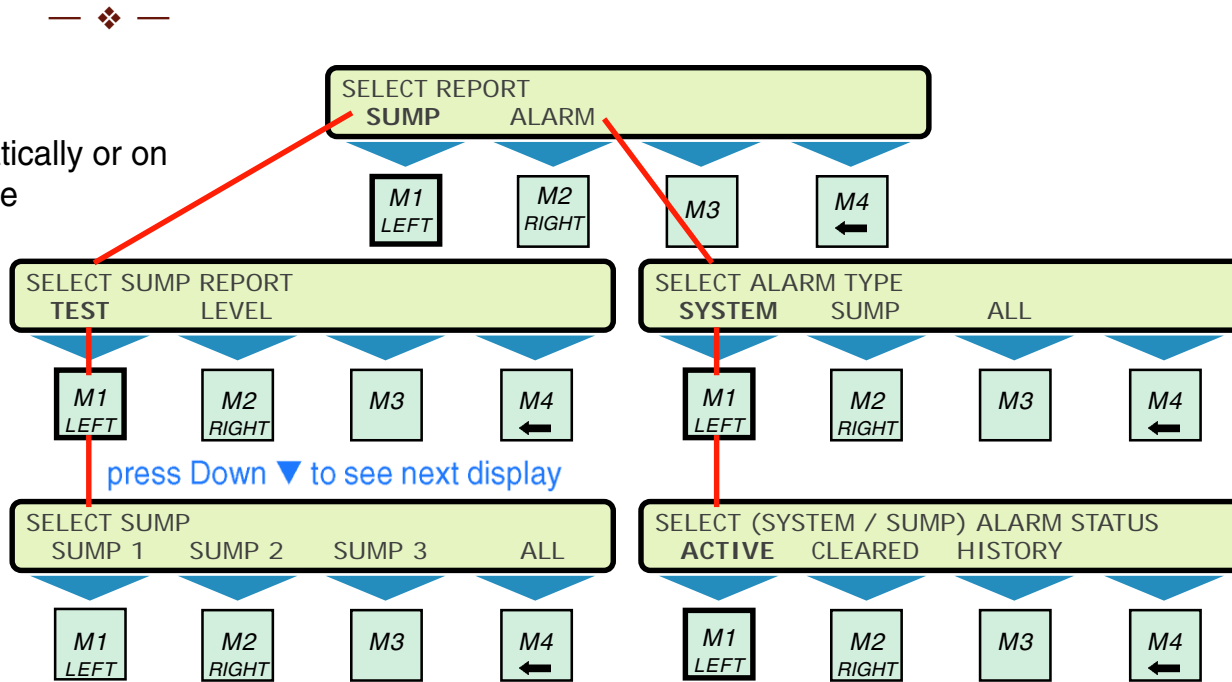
— ❖ —

tically or on
e

SELECT REPORT
SUMP ALARM

M1 LEFT
M2 RIGHT
M3
M4 ←

SELECT SUMP REPORT
TEST LEVEL

M1 LEFT
M2 RIGHT
M3
M4 ←

press Down ▼ to see next display

SELECT SUMP
SUMP 1 SUMP 2 SUMP 3 ALL

M1 LEFT
M2 RIGHT
M3
M4 ←

SELECT ALARM TYPE
SYSTEM SUMP ALL

M1 LEFT
M2 RIGHT
M3
M4 ←

SELECT (SYSTEM / SUMP) ALARM STATUS
ACTIVE CLEARED HISTORY

M1 LEFT
M2 RIGHT
M3
M4 ←